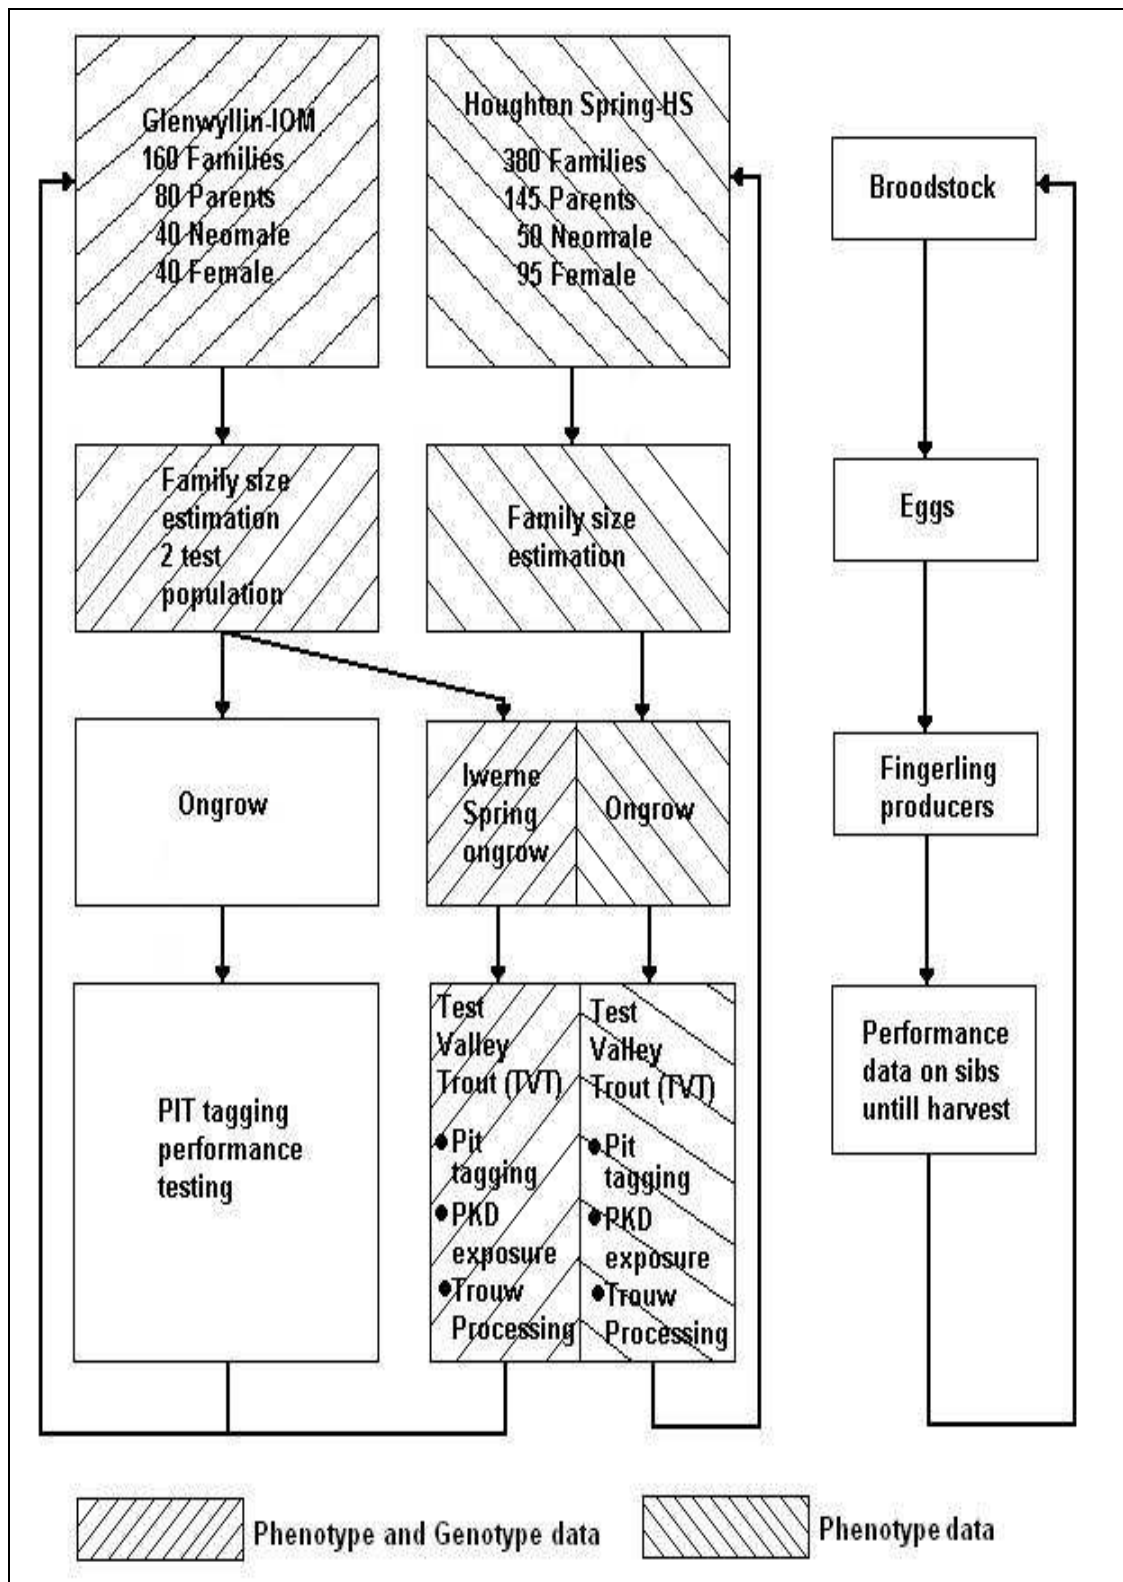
Glenwyllin-IOM
160 Families
80 Parents
40 Neomale
40 Female

Houghton Spring HS
380 Families
145 Parents
50 Neomale
95 Female

Broodstock

Family size estimation
2 test population

Family size estimation

Eggs

Ongrow

Iwerne Spring ongrow

Ongrow

Fingerling producers

PIT tagging performance testing

Test Valley Trout (TVT)
• Pit tagging
• PKD exposure
• Trouw Processing

Test Valley Trout (TVT)
• Pit tagging
• PKD exposure
• Trouw Processing

Performance data on sibs untill harvest

Phenotype and Genotype data

Phenotype data